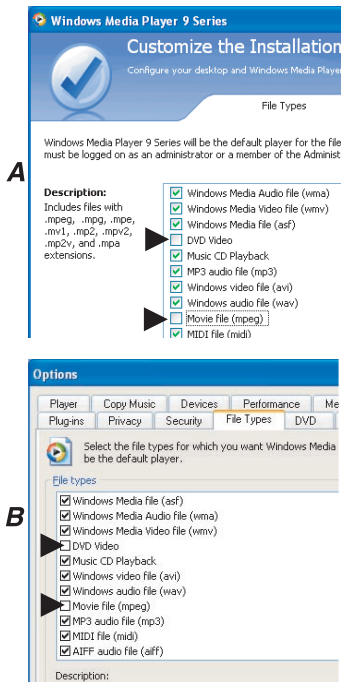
Windows Media Player 9 Series

Customize the Installation

Configure your desktop and Windows Media Player

File Types

Windows Media Player 9 Series will be the default player for the file must be logged on as an administrator or a member of the Administ

A

Description:
Includes files with .mpeg, .mpg, .mpe, .mv1, .mp2, .mpv2, .mp2v, and .mpa extensions.

Windows Media Audio file (wma)
Windows Media Video file (wmv)
Windows Media file (asf)
DVD Video
Music CD Playback
MP3 audio file (mp3)
Windows video file (avi)
Windows audio file (wav)
Movie file (mpeg)
MIDI file (midi)

Options

Player | Copy Music | Devices | Performance | Me
Plug-ins | Privacy | Security | File Types | DVD

Select the file types for which you want Windows Media be the default player.

B

File types
Windows Media file (asf)
Windows Media Audio file (wma)
Windows Media Video file (wmv)
DVD Video
Music CD Playback
Windows video file (avi)
Windows audio file (wav)
Movie file (mpeg)
MP3 audio file (mp3)
MIDI file (midi)
AIFF audio file (aiff)

Description: